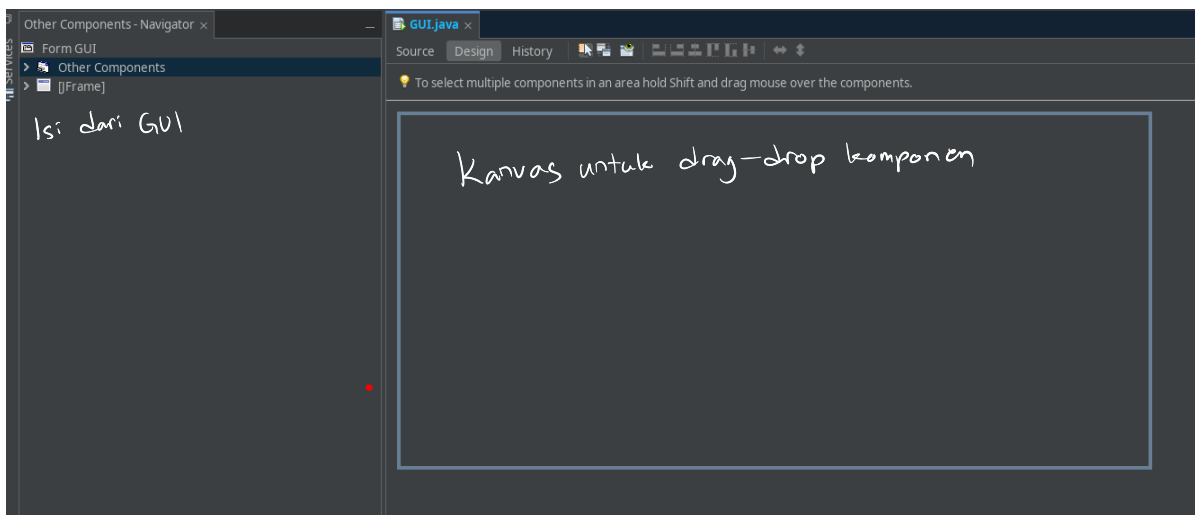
Services

Other Components - Navigator ×

Form GUI
Other Components
[JFrame]

Isi dari GUI

GUI.java ×

Source Design History

To select multiple components in an area hold Shift and drag mouse over the components.

Kanvas untuk drag-drop komponen